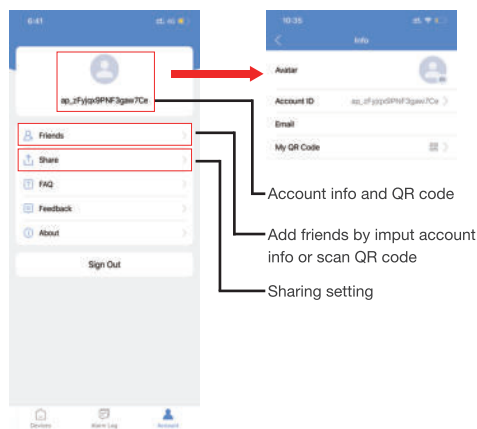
6:41

ap_zFyjqx9PNF3gaw7Ce

Friends

Share

FAQ

Feedback

About

Sign Out

Devices Alarm Log Account

10:35

Info

Avatar

Account ID ap_zFyjqx9PNF3gaw7Ce

Email

My QR Code

Account info and QR code

Add friends by imput account info or scan QR code

Sharing setting